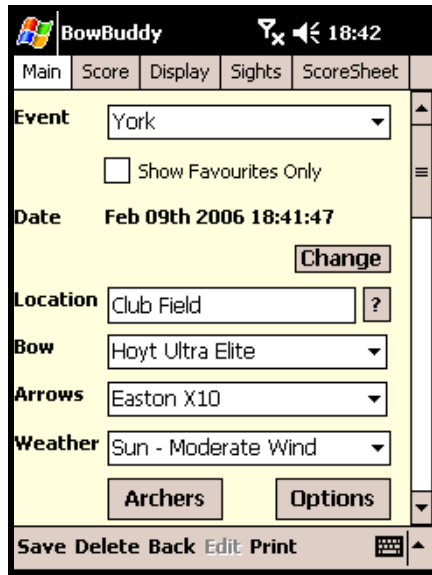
BowBuddy 18:42

Main Score Display Sights ScoreSheet

Event York

Show Favourites Only

Date Feb 09th 2006 18:41:47

Change

Location Club Field ?

Bow Hoyt Ultra Elite

Arrows Easton X10

Weather Sun - Moderate Wind

Archers Options

Save Delete Back Edit Print